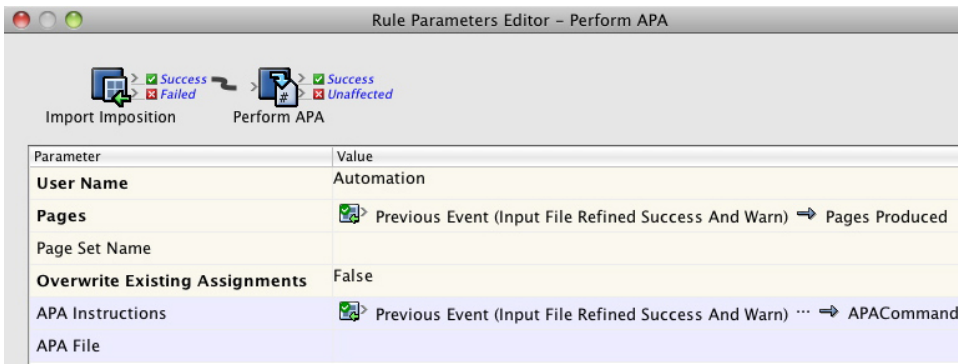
Rule Parameters Editor - Perform APA

Success
Failed
Import Imposition

Success
Unaffected
Perform APA

| Parameter | Value |
|---|---|
| User Name | Automation |
| Pages | Previous Event (Input File Refined Success And Warn) ⇒ Pages Produced |
| Page Set Name | |
| Overwrite Existing Assignments | False |
| APA Instructions | Previous Event (Input File Refined Success And Warn) ··· ⇒ APACommand |
| APA File | |